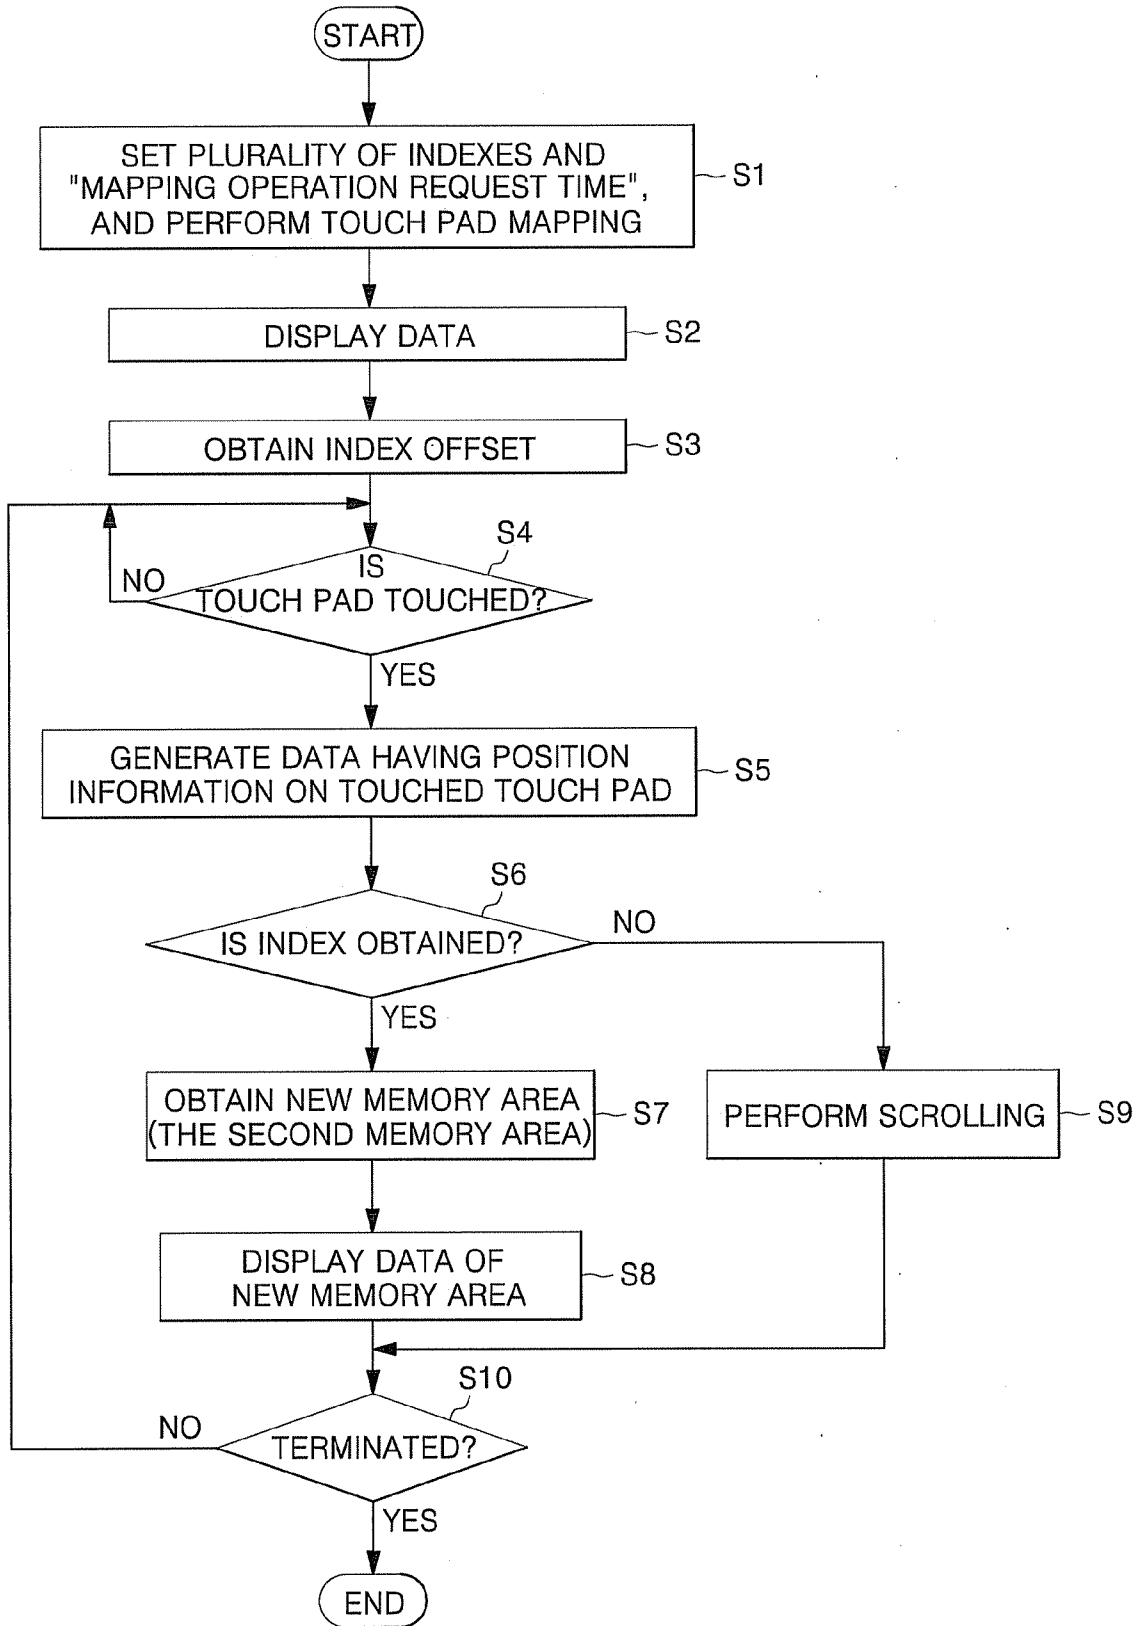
START

SET PLURALITY OF INDEXES AND "MAPPING OPERATION REQUEST TIME", AND PERFORM TOUCH PAD MAPPING

S1

DISPLAY DATA

S2

OBTAIN INDEX OFFSET

S3

S4

IS TOUCH PAD TOUCHED?

NO

YES

GENERATE DATA HAVING POSITION INFORMATION ON TOUCHED TOUCH PAD

S5

S6

IS INDEX OBTAINED?

NO

YES

OBTAIN NEW MEMORY AREA (THE SECOND MEMORY AREA)

S7

PERFORM SCROLLING

S9

DISPLAY DATA OF NEW MEMORY AREA

S8

S10

TERMINATED?

NO

YES

END